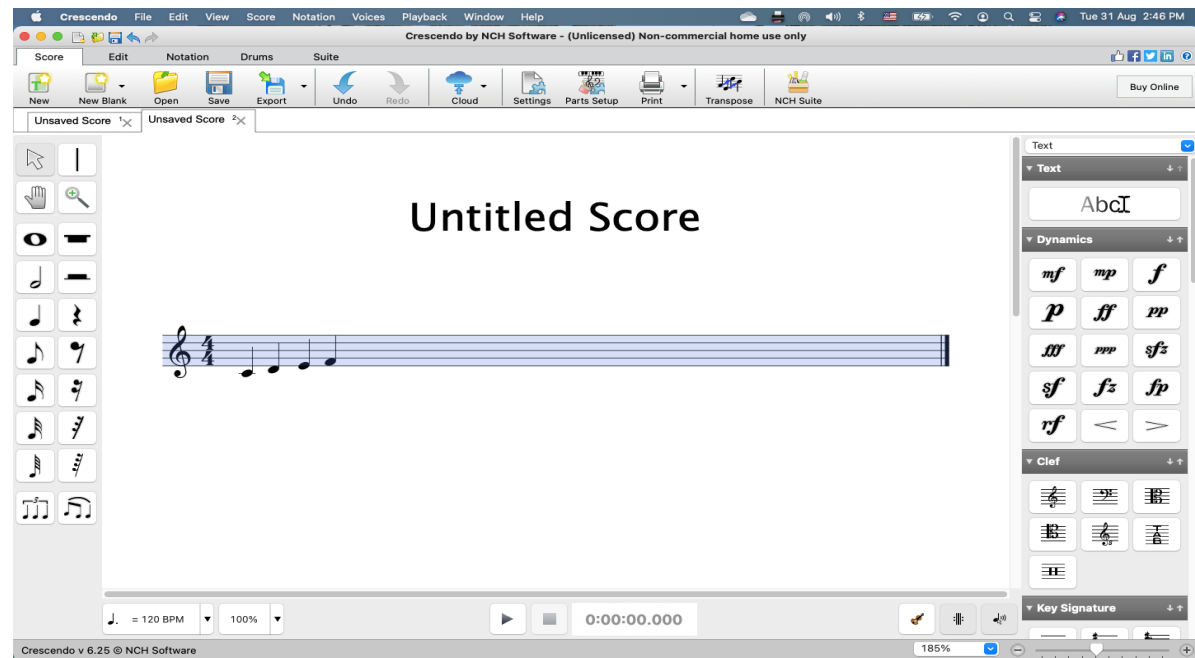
Crescendo File Edit View Score Notation Voices Playback Window Help

Tue 31 Aug 2:46 PM

Crescendo by NCH Software - (Unlicensed) Non-commercial home use only

Score Edit Notation Drums Suite

New New Blank Open Save Export Undo Redo Cloud Settings Parts Setup Print Transpose NCH Suite

Buy Online

Unsaved Score 1 Unsaved Score 2

Untitled Score

Text

▾ Text

AbcI

▾ Dynamics

mf mp f
p ff pp
fff ppp sfz
sf fz fp
rf < >

▾ Clef

▾ Key Signature

= 120 BPM 100%

0:00:00.000

Crescendo v 6.25 © NCH Software

185%